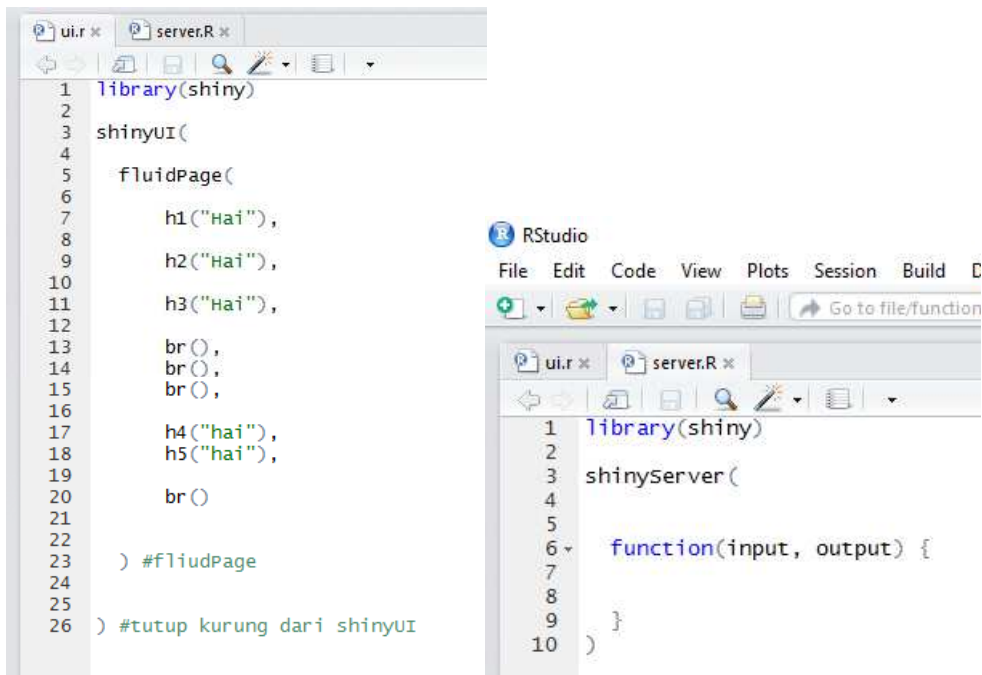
ui.r × server.R ×

1 library(shiny)
2
3 shinyUI(
4
5 fluidPage(
6
7 h1("Hai"),
8
9 h2("Hai"),
10
11 h3("Hai"),
12
13 br(),
14 br(),
15 br(),
16
17 h4("hai"),
18 h5("hai"),
19
20 br()
21
22
23 ) #fliudPage
24
25
26 ) #tutup kurung dari shinyUI

RStudio

File Edit Code View Plots Session Build D

Go to file/function

ui.r × server.R ×

1 library(shiny)
2
3 shinyServer(
4
5
6 function(input, output) {
7
8
9 }
10 )